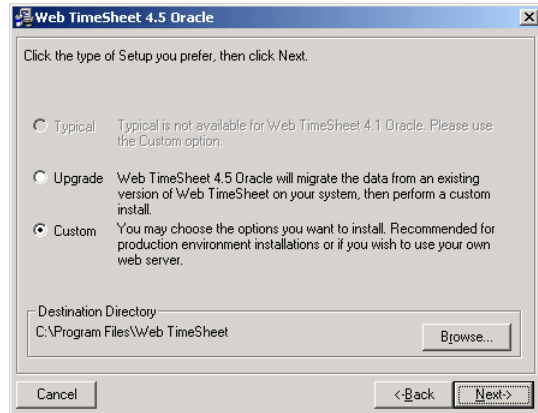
Web TimeSheet 4.5 Oracle

Click the type of Setup you prefer, then click Next.

Typical
Typical is not available for Web TimeSheet 4.1 Oracle. Please use the Custom option.

Upgrade
Web TimeSheet 4.5 Oracle will migrate the data from an existing version of Web TimeSheet on your system, then perform a custom install.

Custom
You may choose the options you want to install. Recommended for production environment installations or if you wish to use your own web server.

Destination Directory
C:\Program Files\Web TimeSheet
Browse...

Cancel
<-Back
Next->